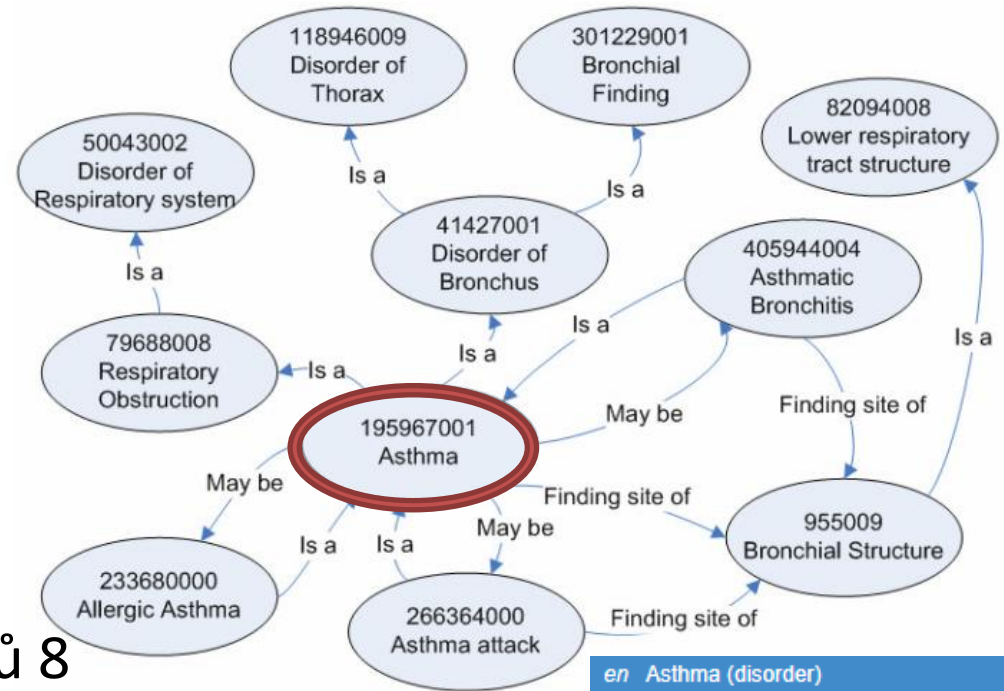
118946009
Disorder of
Thorax

301229001
Bronchial
Finding

82094008
Lower respiratory
tract structure

50043002
Disorder of
Respiratory system

Is a

Is a

41427001
Disorder of
Bronchus

405944004
Asthmatic
Bronchitis

Is a

Is a

Is a

Is a

79688008
Respiratory
Obstruction

Is a

May be

Finding site of

195967001
Asthma

May be

Finding site of

May be

Is a

Is a

955009
Bronchial Structure

233680000
Allergic Asthma

266364000
Asthma attack

Finding site of

ů 8

en Asthma (disorder)